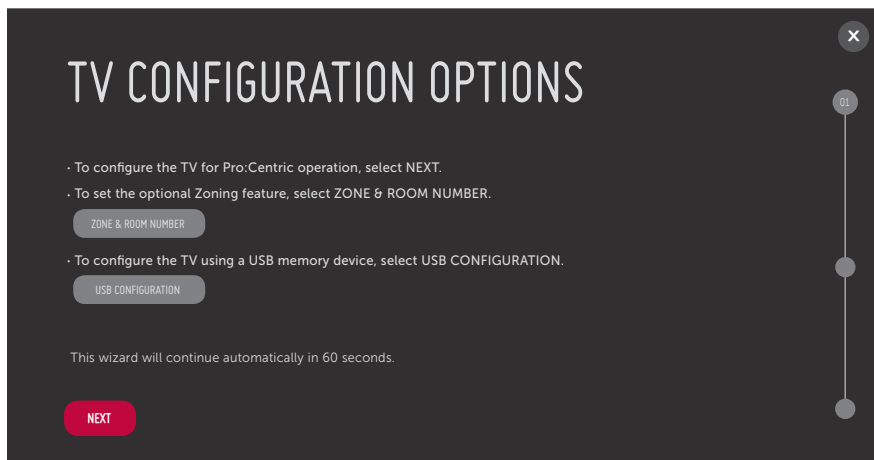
TV CONFIGURATION OPTIONS

01

· To configure the TV for Pro:Centric operation, select NEXT.

· To set the optional Zoning feature, select ZONE & ROOM NUMBER.

ZONE & ROOM NUMBER

· To configure the TV using a USB memory device, select USB CONFIGURATION.

USB CONFIGURATION

This wizard will continue automatically in 60 seconds.

NEXT